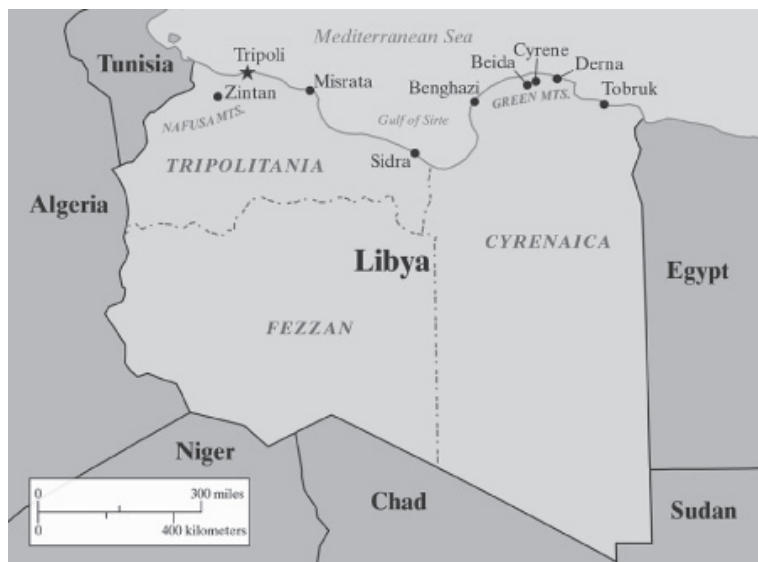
Mediterranean Sea

Tunisia

Tripoli

Zintan

NAFUSA MTS.

Misrata

Benghazi

Beida

Cyrene

Derna

GREEN MTS.

Tobruk

Gulf of Sirte

Sidra

TRIPOLITANIA

Algeria

CYRENAICA

Libya

Egypt

FEZZAN

Niger

Chad

Sudan

0

300 miles

0

400 kilometers